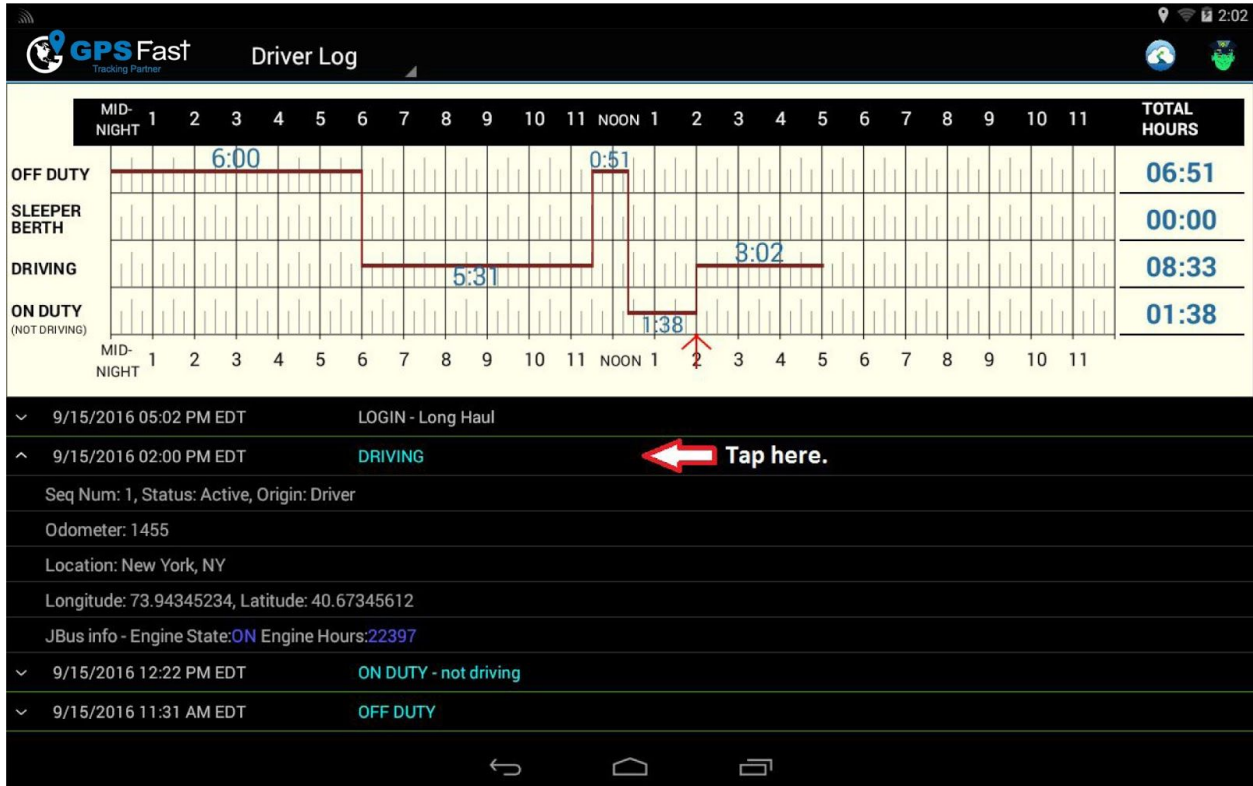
2:02

GPS Fast
Tracking Partner

Driver Log

| MID-NIGHT | 1 | 2 | 3 | 4 | 5 | 6 | 7 | 8 | 9 | 10 | 11 | NOON | 1 | 2 | 3 | 4 | 5 | 6 | 7 | 8 | 9 | 10 | 11 | TOTAL HOURS |
|---|---|---|---|---|---|---|---|---|---|---|---|---|---|---|---|---|---|---|---|---|---|---|---|---|
| OFF DUTY | | | | | | | | | | | | | | | | | | | | | | | | 06:51 |
| SLEEPER BERTH | | | | | | | | | | | | | | | | | | | | | | | | 00:00 |
| DRIVING | | | | | | | | | | | | | | | | | | | | | | | | 08:33 |
| ON DUTY (NOT DRIVING) | | | | | | | | | | | | | | | | | | | | | | | | 01:38 |

6:00
0:51
5:31
3:02
1:38

MID-NIGHT 1 2 3 4 5 6 7 8 9 10 11 NOON 1 2 3 4 5 6 7 8 9 10 11

9/15/2016 05:02 PM EDT LOGIN - Long Haul
9/15/2016 02:00 PM EDT DRIVING
Tap here.
Seq Num: 1, Status: Active, Origin: Driver
Odometer: 1455
Location: New York, NY
Longitude: 73.94345234, Latitude: 40.67345612
JBus info - Engine State:ON Engine Hours:22397
9/15/2016 12:22 PM EDT ON DUTY - not driving
9/15/2016 11:31 AM EDT OFF DUTY